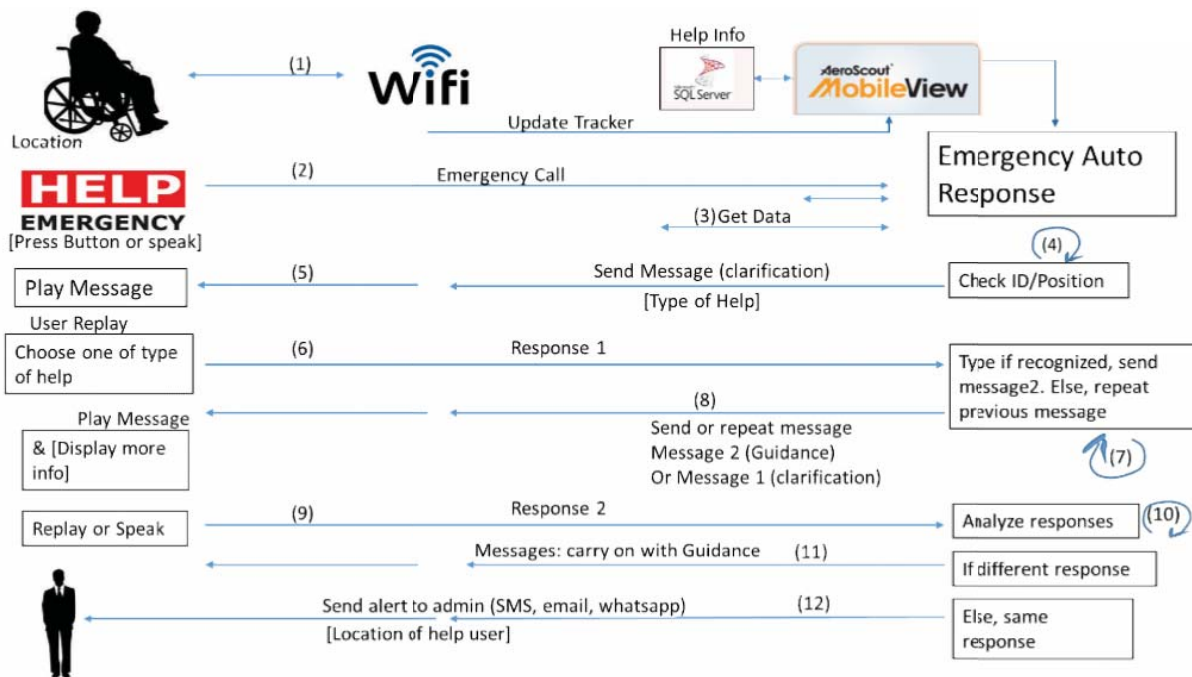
Location

(1)

Wifi

Help Info

SQL Server

AeroScout MobileView

Update Tracker

Emergency Auto Response

HELP EMERGENCY [Press Button or speak]

(2)

Emergency Call

(3)Get Data

(4)

Play Message

(5)

Send Message (clarification) [Type of Help]

Check ID/Position

User Replay

Choose one of type of help

(6)

Response 1

Type if recognized, send message2. Else, repeat previous message

Play Message

& [Display more info]

(8)

Send or repeat message Message 2 (Guidance) Or Message 1 (clarification)

(7)

Replay or Speak

(9)

Response 2

Analyze responses

(10)

Messages: carry on with Guidance

(11)

If different response

Send alert to admin (SMS, email, whatsapp) [Location of help user]

(12)

Else, same response